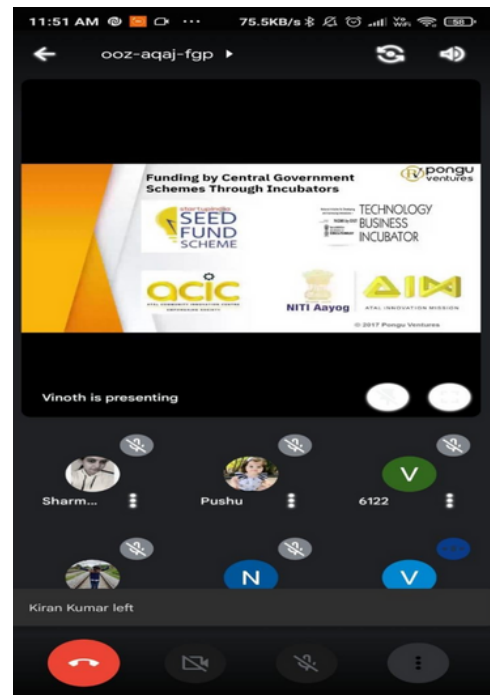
11:51 AM ··· 75.5KB/s 58

ooz-aqaj-fgp ▸

Funding by Central Government Schemes Through Incubators

pongu ventures

startupindia SEED FUND SCHEME

TECHNOLOGY BUSINESS INCUBATOR

acic

ATAL COMMUNITY INNOVATION CENTRE

NITI Aayog

AIM

ATAL INNOVATION MISSION

© 2017 Pongu Ventures

Vinoth is presenting

Sharm...

Pushu

V

6122

N

V

Kiran Kumar left